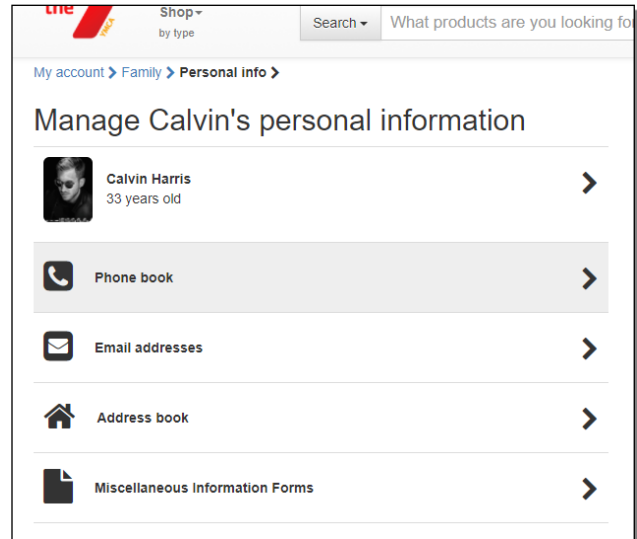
the

Shop
by type

Search

What products are you looking fo

My account > Family > Personal info >

Manage Calvin's personal information

Calvin Harris
33 years old

Phone book

Email addresses

Address book

Miscellaneous Information Forms